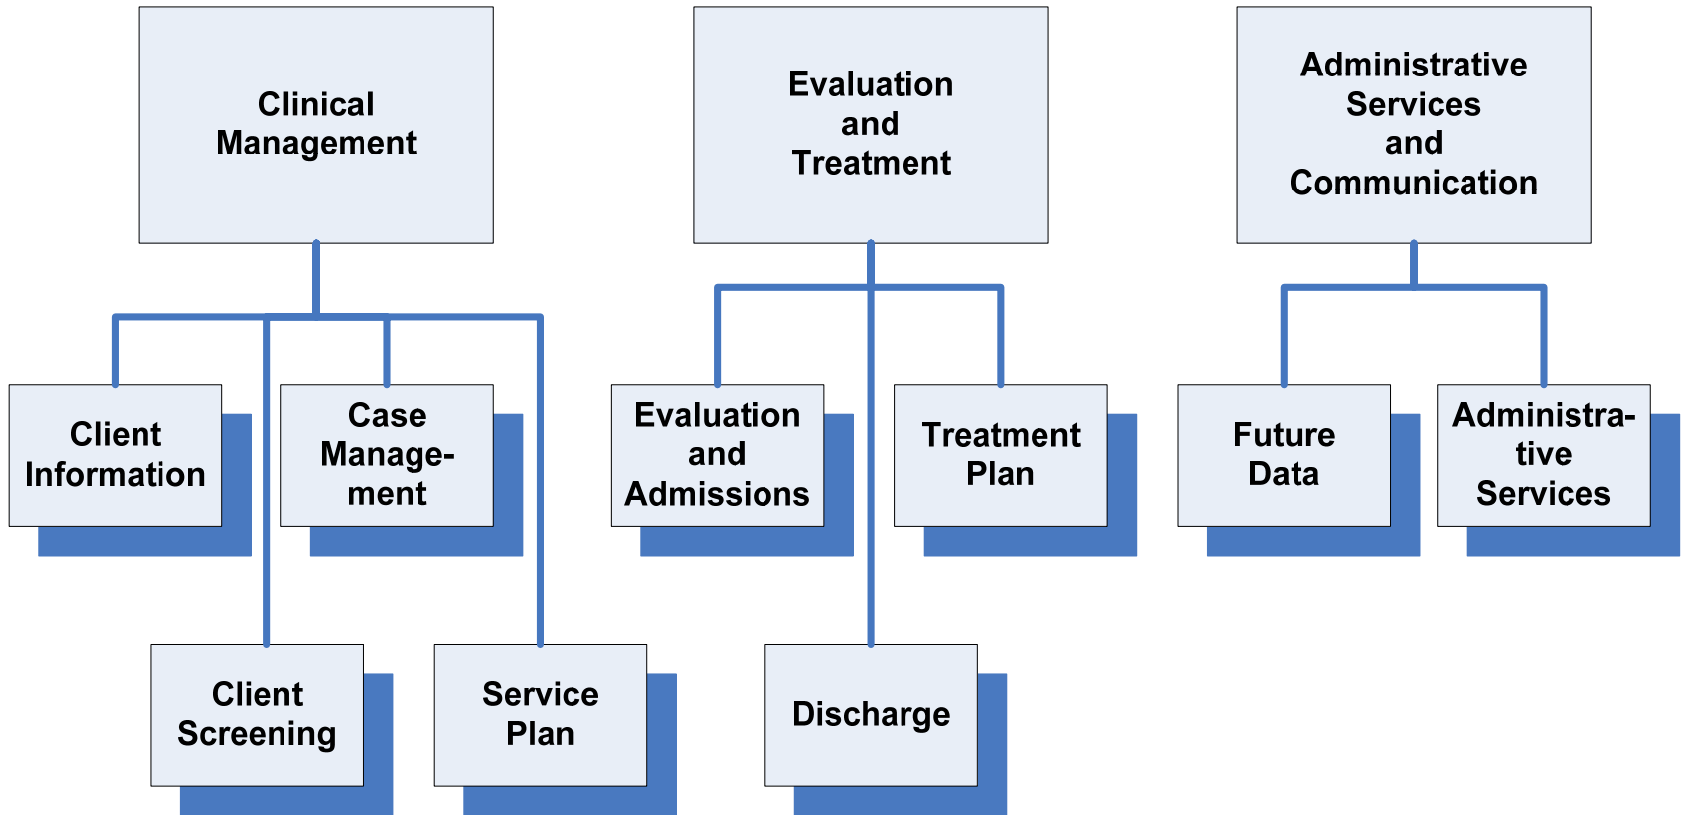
Clinical Management

Evaluation and Treatment

Administrative Services and Communication

Client Information

Case Management

Evaluation and Admissions

Treatment Plan

Future Data

Administrative Services

Client Screening

Service Plan

Discharge